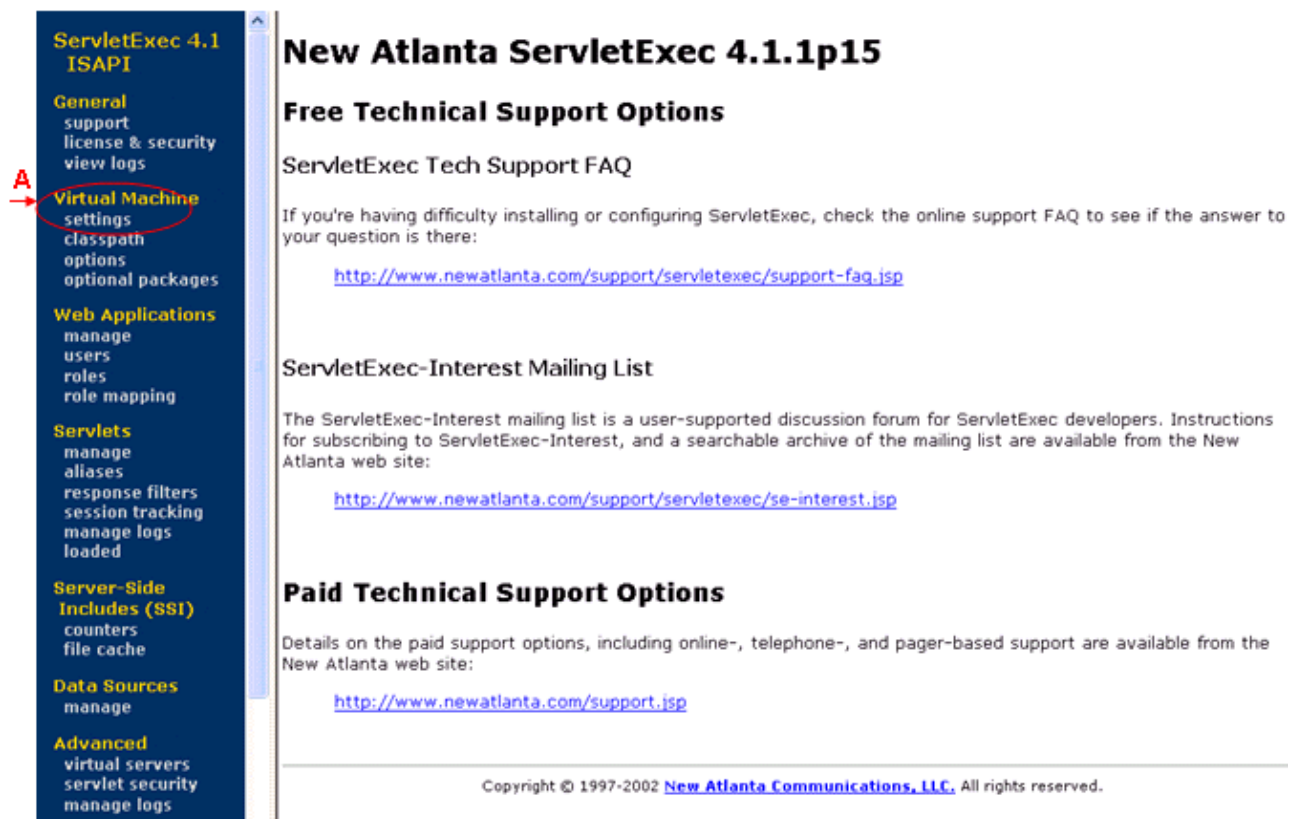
ServletExec 4.1 ISAPI

General
support
license & security
view logs

A

Virtual Machine
settings
classpath
options
optional packages

Web Applications
manage
users
roles
role mapping

Servlets
manage
aliases
response filters
session tracking
manage logs
loaded

Server-Side Includes (SSI)
counters
file cache

Data Sources
manage

Advanced
virtual servers
servlet security
manage logs

New Atlanta ServletExec 4.1.1p15

Free Technical Support Options

ServletExec Tech Support FAQ

If you're having difficulty installing or configuring ServletExec, check the online support FAQ to see if the answer to your question is there:

http://www.newatlanta.com/support/servletexec/support-faq.jsp

ServletExec-Interest Mailing List

The ServletExec-Interest mailing list is a user-supported discussion forum for ServletExec developers. Instructions for subscribing to ServletExec-Interest, and a searchable archive of the mailing list are available from the New Atlanta web site:

http://www.newatlanta.com/support/servletexec/se-interest.jsp

Paid Technical Support Options

Details on the paid support options, including online-, telephone-, and pager-based support are available from the New Atlanta web site:

http://www.newatlanta.com/support.jsp

Copyright © 1997-2002 New Atlanta Communications, LLC. All rights reserved.